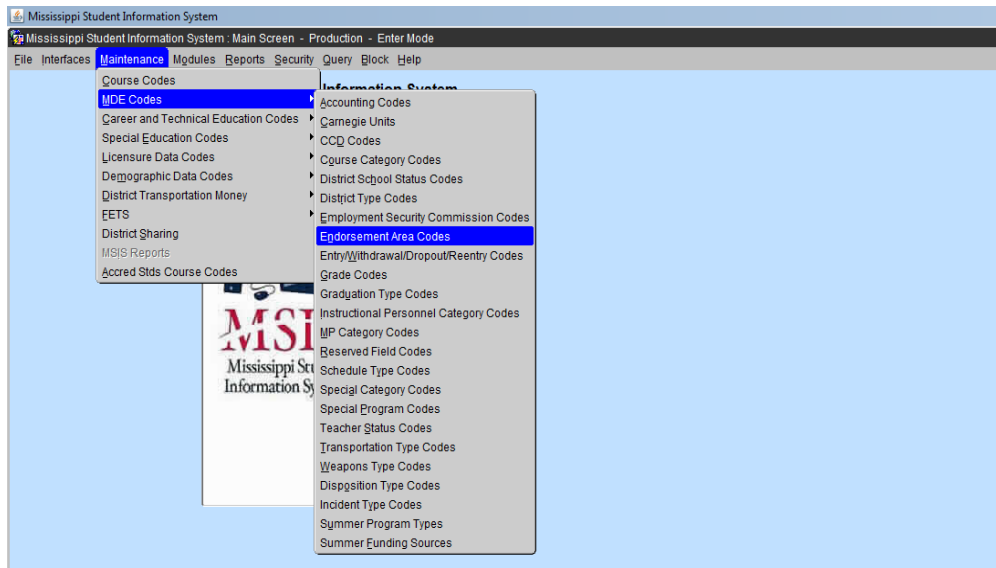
Mississippi Student Information System

Mississippi Student Information System : Main Screen - Production - Enter Mode

File Interfaces Maintenance Modules Reports Security Query Block Help

Course Codes
MDE Codes
Career and Technical Education Codes
Special Education Codes
Licensure Data Codes
Demographic Data Codes
District Transportation Money
FETS
District Sharing
MSIS Reports
Accred Stds Course Codes

Accounting Codes
Carnegie Units
CCD Codes
Course Category Codes
District School Status Codes
District Type Codes
Employment Security Commission Codes
Endorsement Area Codes
Entry/Withdrawal/Dropout/Reentry Codes
Grade Codes
Graduation Type Codes
Instructional Personnel Category Codes
MP Category Codes
Reserved Field Codes
Schedule Type Codes
Special Category Codes
Special Program Codes
Teacher Status Codes
Transportation Type Codes
Weapons Type Codes
Disposition Type Codes
Incident Type Codes
Summer Program Types
Summer Funding Sources

Information System

MSI
Mississippi St
Information Sy